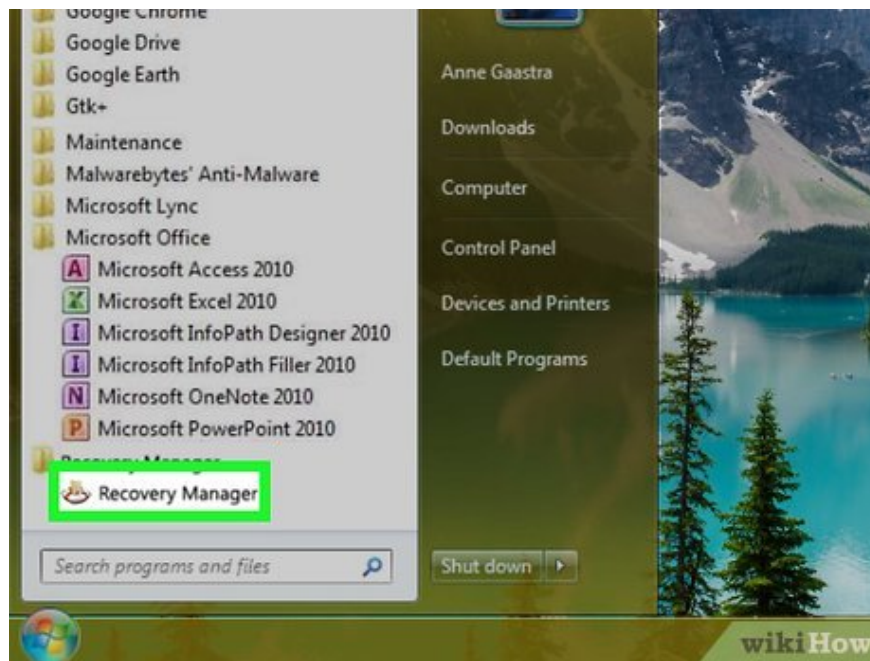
Google Chrome
Google Drive
Google Earth
Gtk+
Maintenance
Malwarebytes' Anti-Malware
Microsoft Lync
Microsoft Office
Microsoft Access 2010
Microsoft Excel 2010
Microsoft InfoPath Designer 2010
Microsoft InfoPath Filler 2010
Microsoft OneNote 2010
Microsoft PowerPoint 2010
Recovery Manager
Recovery Manager

Search programs and files

Anne Gaastra
Downloads
Computer
Control Panel
Devices and Printers
Default Programs

Shut down

wikiHow